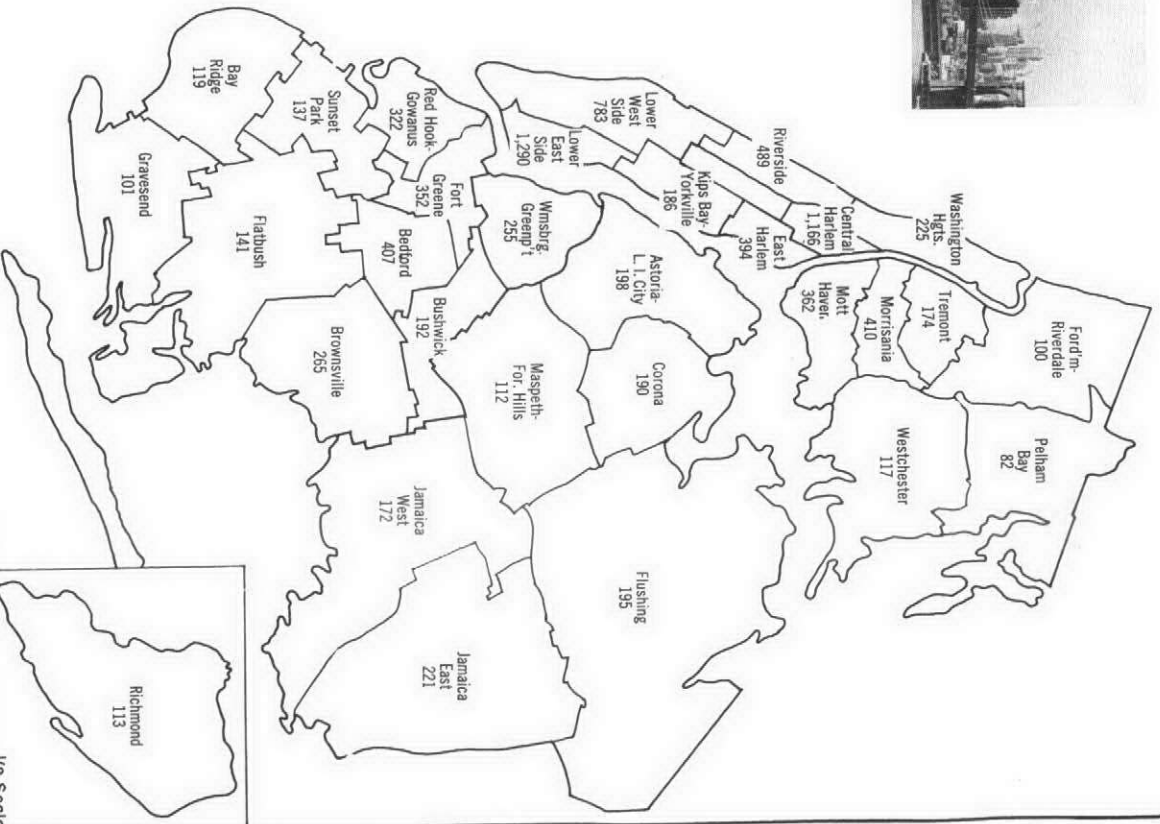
Bay Ridge 119

Sunset Park 137

Red Hook-Gowanus 322

Lower West Side 783

Lower East Side 1,290

Riverside 489

Washington Hgts. 225

Gravesend 101

Flatbush 141

Fort Greene 352

Bedford 407

Wmsbrg. Greenp't 255

Kips Bay-Yorkville 186

Central Harlem 1,166

East Harlem 394

Astoria-L. I. City 198

Brownsville 265

Bushwick 192

Maspeth-For. Hills 112

Corona 190

Mott Haven 362

Morrisania 410

Tremont 174

Ford'm-Riverdale 100

Westchester 117

Pelham Bay 82

Jamaica West 172

Flushing 195

Jamaica East 221

Richmond 113

No Scale